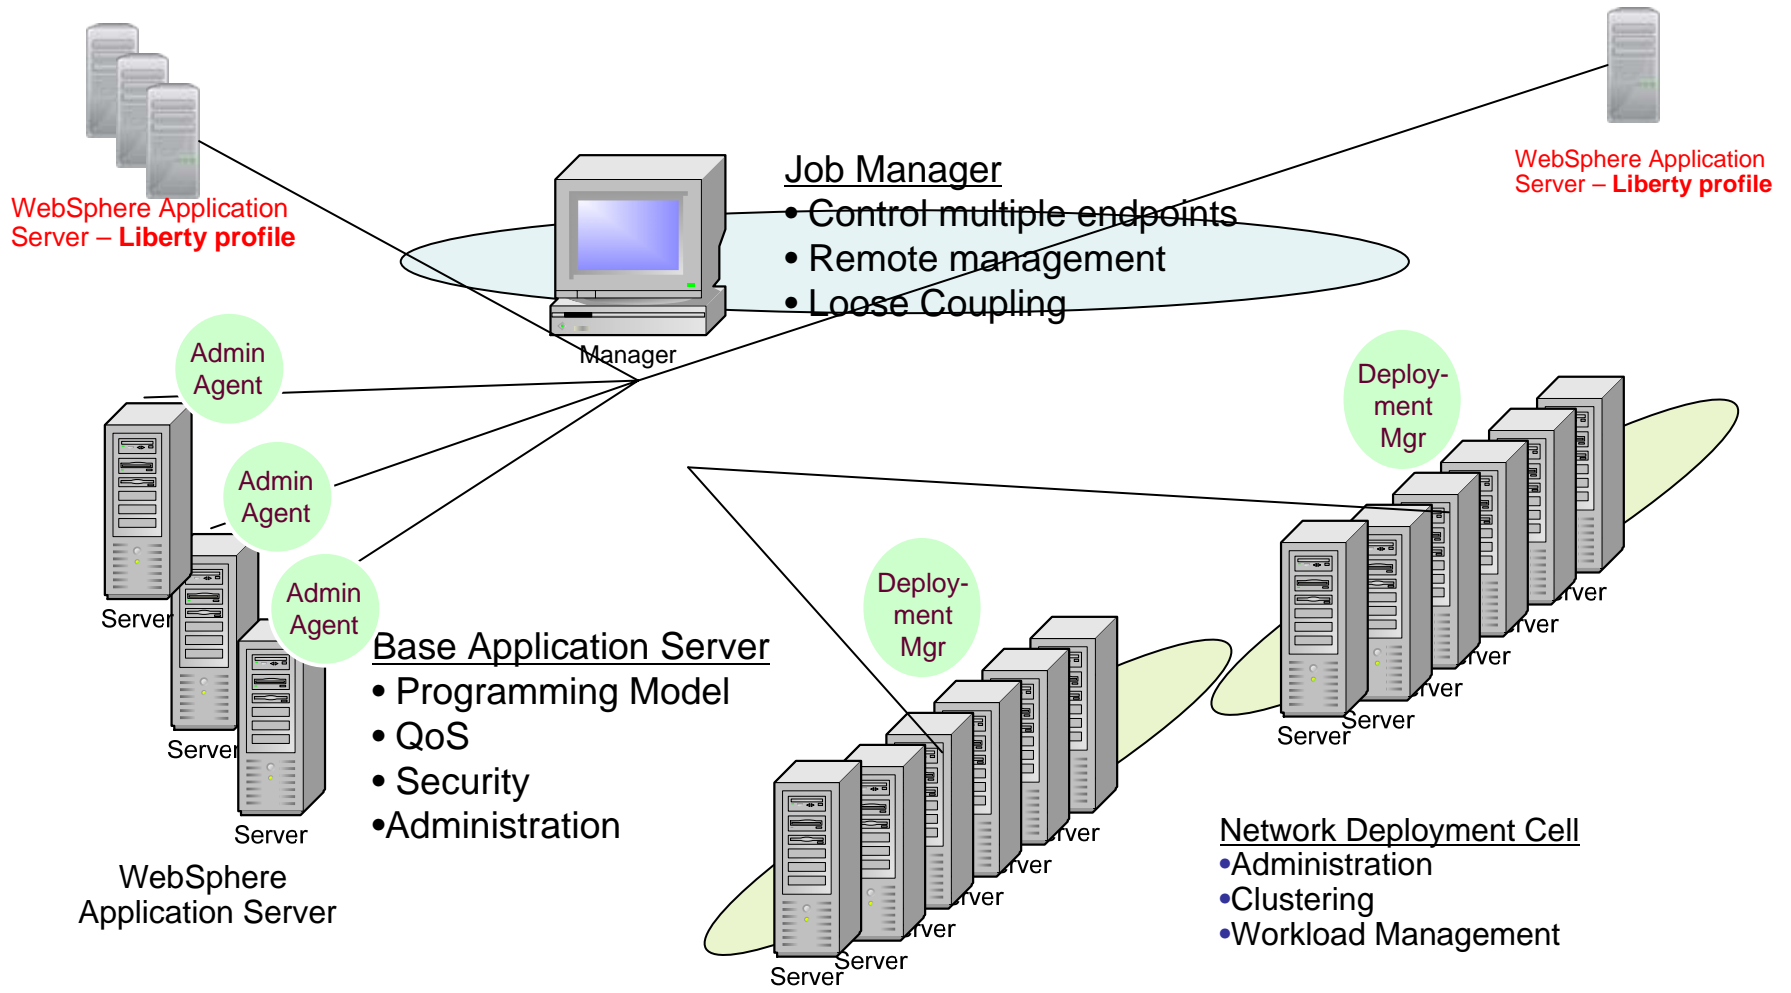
WebSphere Application Server – **Liberty profile**

WebSphere Application Server – **Liberty profile**

Job Manager
• Control multiple endpoints
• Remote management
• Loose Coupling

Manager

Admin Agent

Admin Agent

Admin Agent

Server

Server

Server

WebSphere Application Server

Base Application Server
• Programming Model
• QoS
• Security
•Administration

Deploy-ment Mgr

Server
Server
rver
rver
rver
rver

Deploy-ment Mgr

Server
Server
rver
rver
rver
rver

Network Deployment Cell
•Administration
•Clustering
•Workload Management